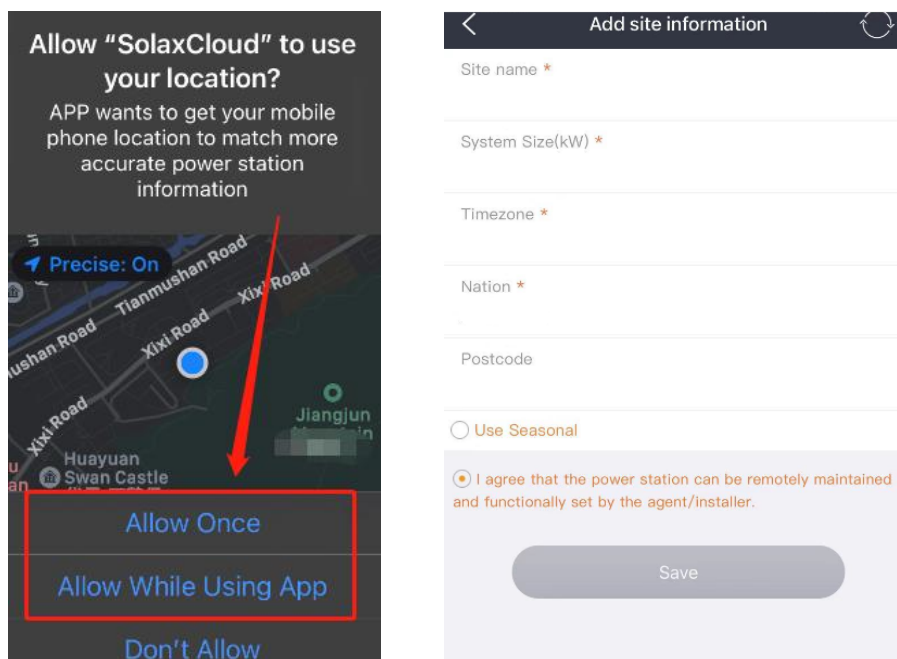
Allow "SolaxCloud" to use your location?

APP wants to get your mobile phone location to match more accurate power station information

Precise: On

Tianmushan Road

Xixi Road

ushan Road

Xixi Road

Xixi Road

Jiangjun

Huayuan

Swan Castle

Allow Once

Allow While Using App

Don't Allow

Add site information

Site name *

System Size(kW) *

Timezone *

Nation *

Postcode

Use Seasonal

I agree that the power station can be remotely maintained and functionally set by the agent/installer.

Save